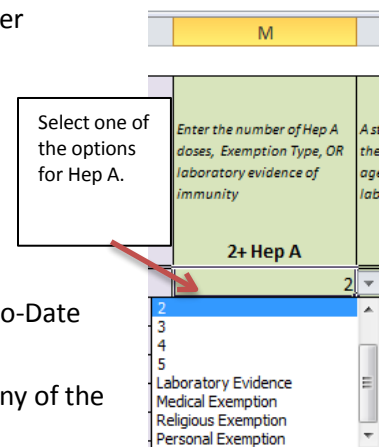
er

M

Select one of the options for Hep A.

Enter the number of Hep A doses, Exemption Type, OR laboratory evidence of immunity

2+ Hep A

A st the age lab

2

o-Date

ny of the

2
3
4
5
Laboratory Evidence
Medical Exemption
Religious Exemption
Personal Exemption